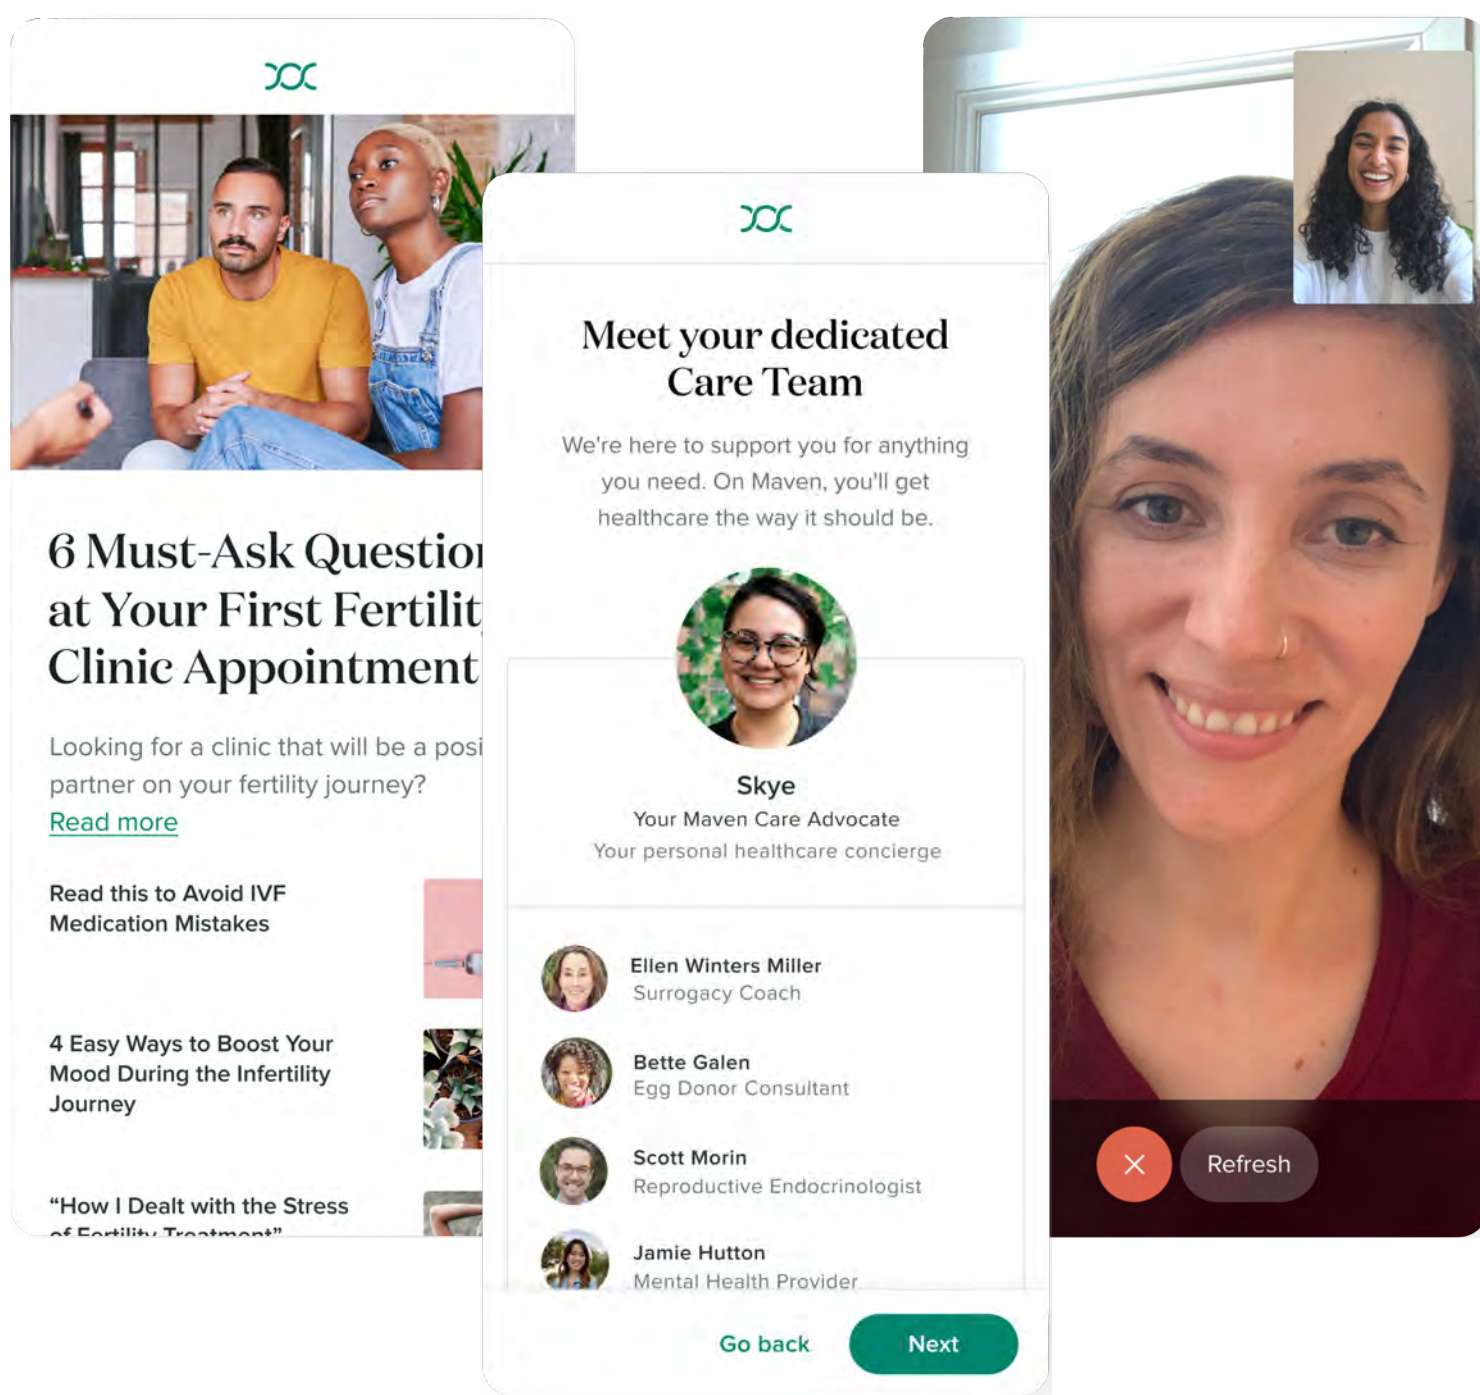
6 Must-Ask Questio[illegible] at Your First Fertilit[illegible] Clinic Appointment

Looking for a clinic that will be a posi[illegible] partner on your fertility journey?
Read more

Read this to Avoid IVF Medication Mistakes

4 Easy Ways to Boost Your Mood During the Infertility Journey

"How I Dealt with the Stress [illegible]

Meet your dedicated Care Team

We're here to support you for anything you need. On Maven, you'll get healthcare the way it should be.

Skye
Your Maven Care Advocate
Your personal healthcare concierge

Ellen Winters Miller
Surrogacy Coach

Bette Galen
Egg Donor Consultant

Scott Morin
Reproductive Endocrinologist

Jamie Hutton
Mental Health Provider

Go back
Next

Refresh